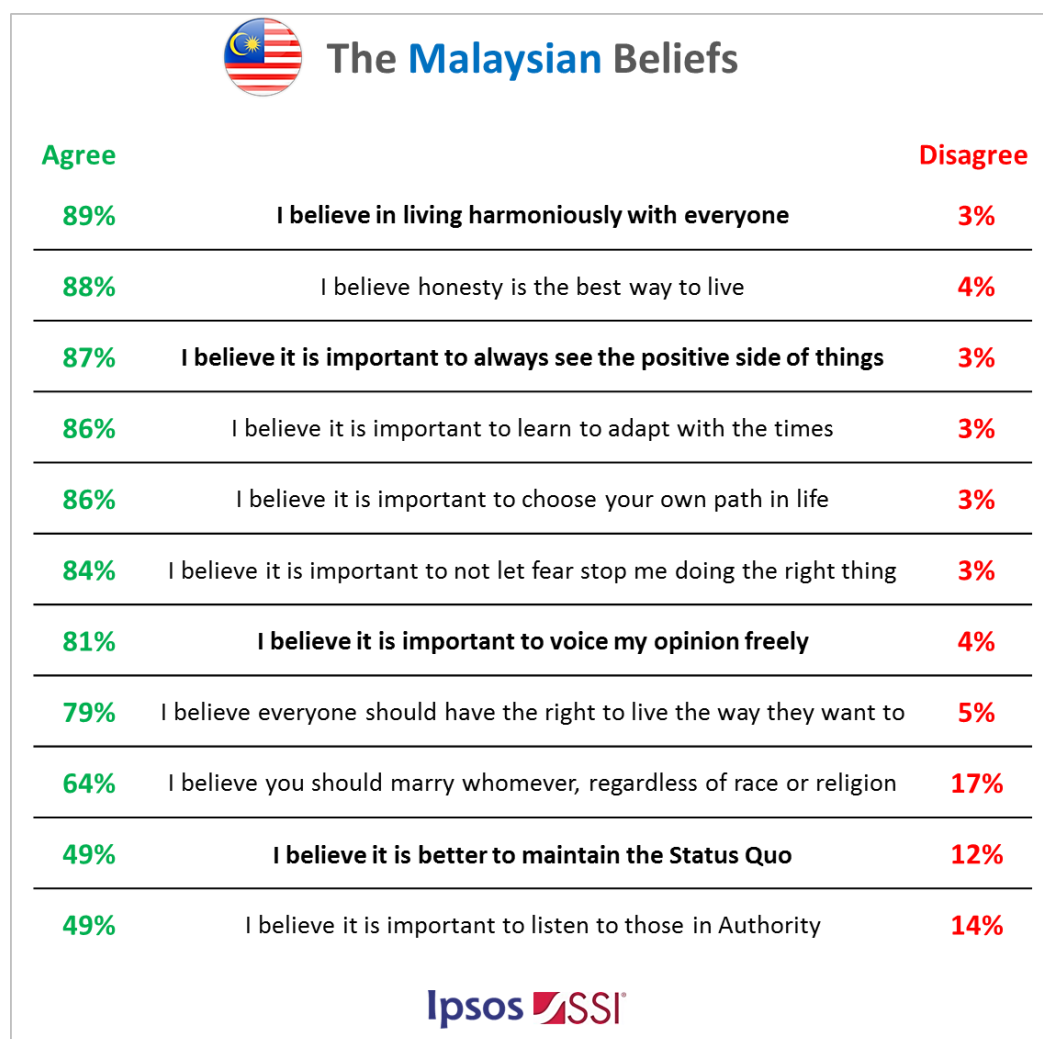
The Malaysian Beliefs

| Agree | | Disagree |
|---|---|---|
| 89% | I believe in living harmoniously with everyone | 3% |
| 88% | I believe honesty is the best way to live | 4% |
| 87% | I believe it is important to always see the positive side of things | 3% |
| 86% | I believe it is important to learn to adapt with the times | 3% |
| 86% | I believe it is important to choose your own path in life | 3% |
| 84% | I believe it is important to not let fear stop me doing the right thing | 3% |
| 81% | I believe it is important to voice my opinion freely | 4% |
| 79% | I believe everyone should have the right to live the way they want to | 5% |
| 64% | I believe you should marry whomever, regardless of race or religion | 17% |
| 49% | I believe it is better to maintain the Status Quo | 12% |
| 49% | I believe it is important to listen to those in Authority | 14% |

Ipsos SSI